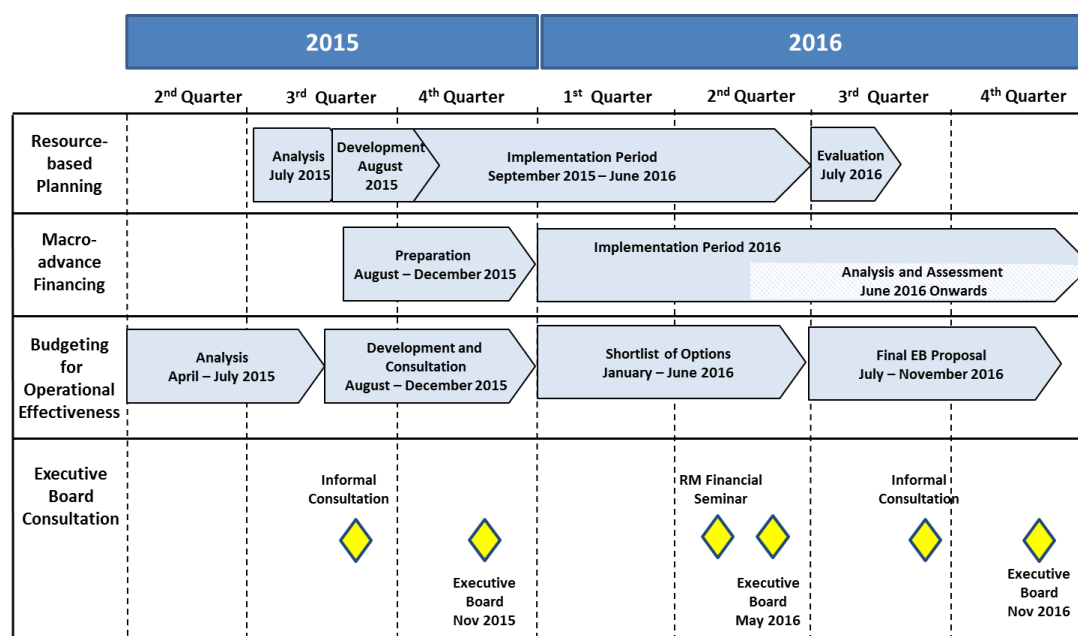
2015

2016

$2^{nd}$ Quarter

$3^{rd}$ Quarter

$4^{th}$ Quarter

$1^{st}$ Quarter

$2^{nd}$ Quarter

$3^{rd}$ Quarter

$4^{th}$ Quarter

Resource-based Planning

Analysis July 2015

Development August 2015

Implementation Period September 2015 – June 2016

Evaluation July 2016

Macro-advance Financing

Preparation August – December 2015

Implementation Period 2016

Analysis and Assessment June 2016 Onwards

Budgeting for Operational Effectiveness

Analysis April – July 2015

Development and Consultation August – December 2015

Shortlist of Options January – June 2016

Final EB Proposal July – November 2016

Executive Board Consultation

Informal Consultation

Executive Board Nov 2015

RM Financial Seminar

Executive Board May 2016

Informal Consultation

Executive Board Nov 2016